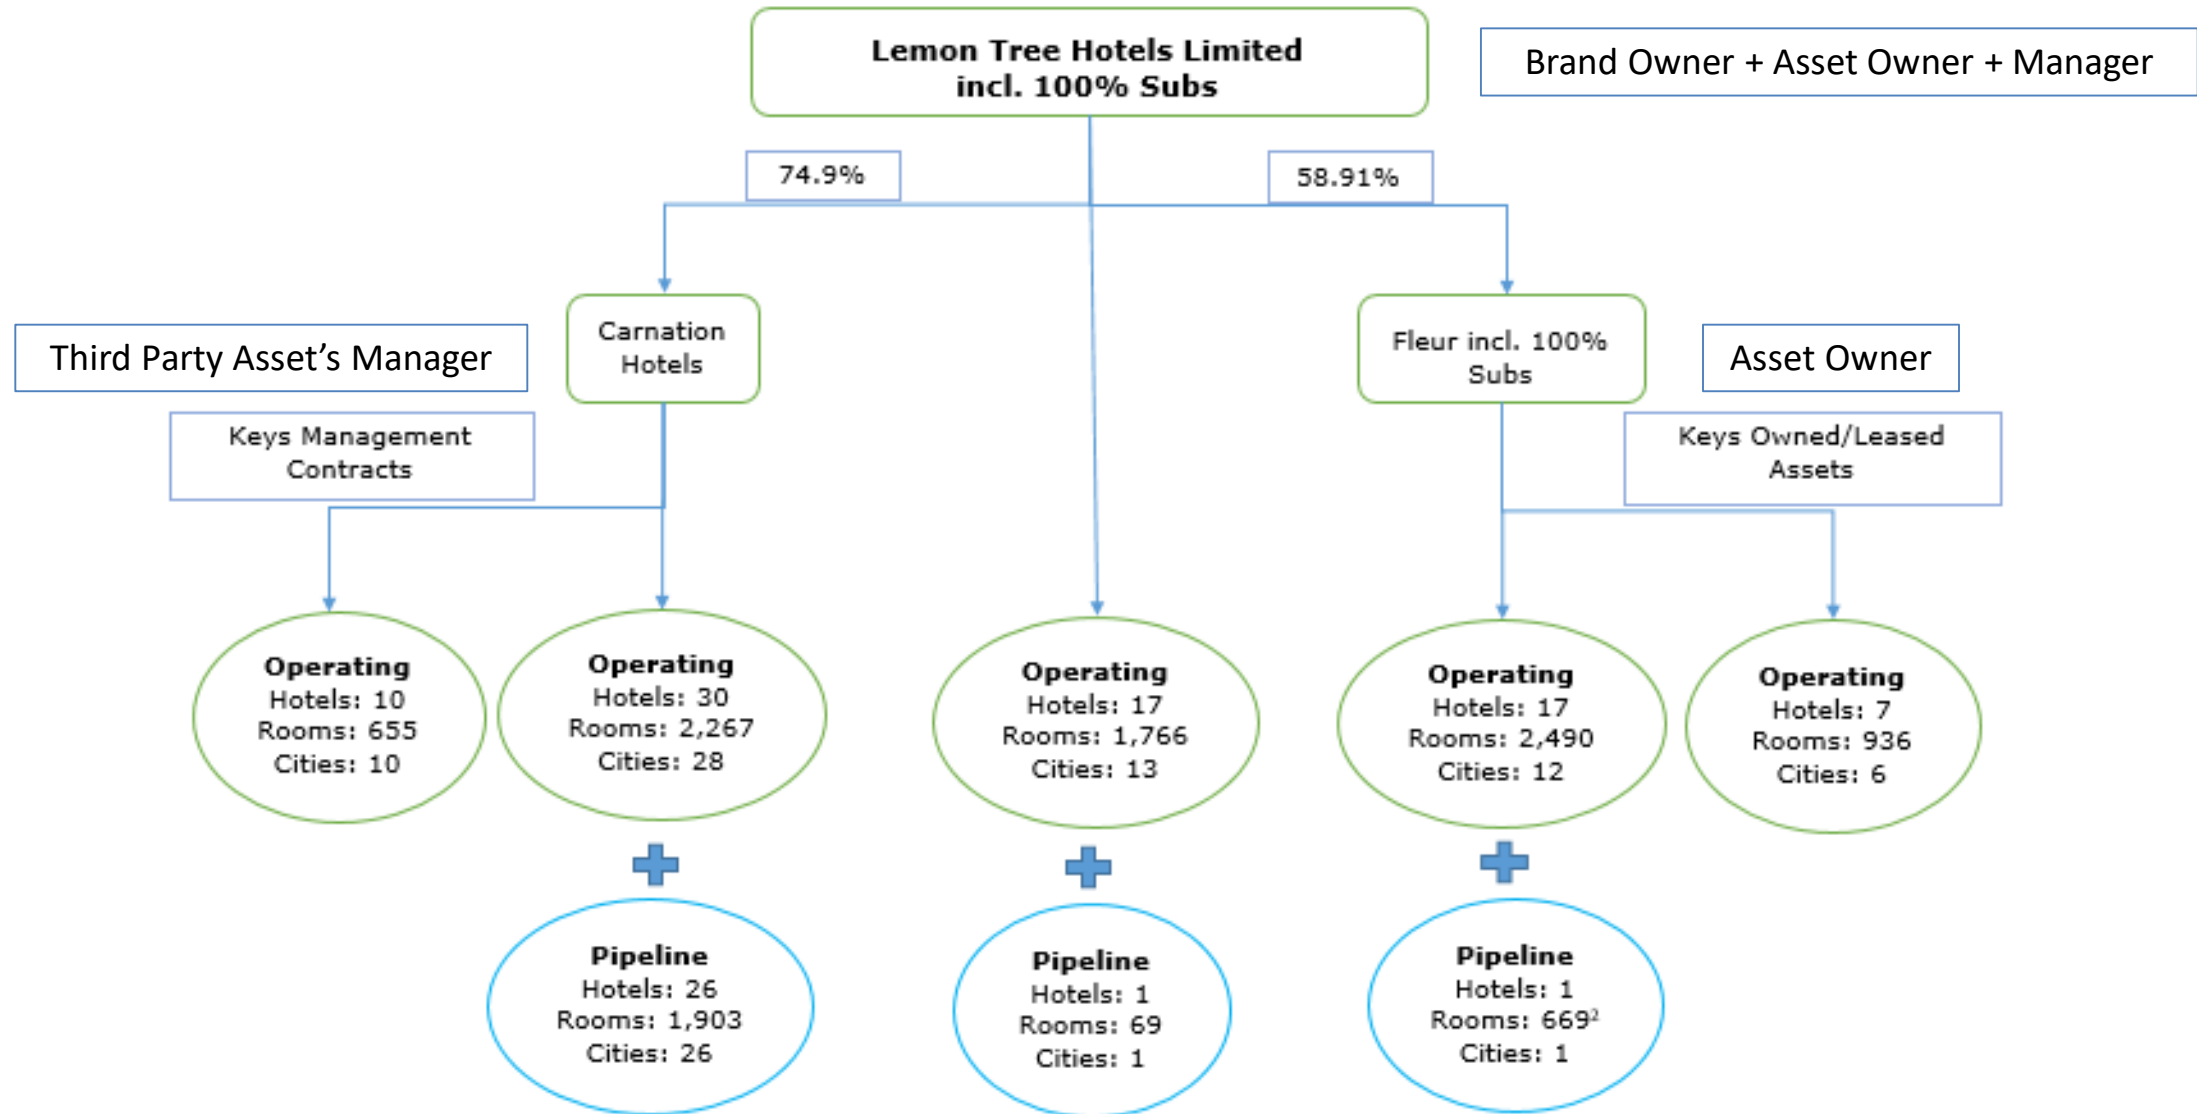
Lemon Tree Hotels Limited incl. 100% Subs

Brand Owner + Asset Owner + Manager

74.9%

58.91%

Third Party Asset's Manager

Carnation Hotels

Fleur incl. 100% Subs

Asset Owner

Keys Management Contracts

Keys Owned/Leased Assets

**Operating**
Hotels: 10
Rooms: 655
Cities: 10

**Operating**
Hotels: 30
Rooms: 2,267
Cities: 28

**Operating**
Hotels: 17
Rooms: 1,766
Cities: 13

**Operating**
Hotels: 17
Rooms: 2,490
Cities: 12

**Operating**
Hotels: 7
Rooms: 936
Cities: 6

**Pipeline**
Hotels: 26
Rooms: 1,903
Cities: 26

**Pipeline**
Hotels: 1
Rooms: 69
Cities: 1

**Pipeline**
Hotels: 1
Rooms: $669^2$
Cities: 1